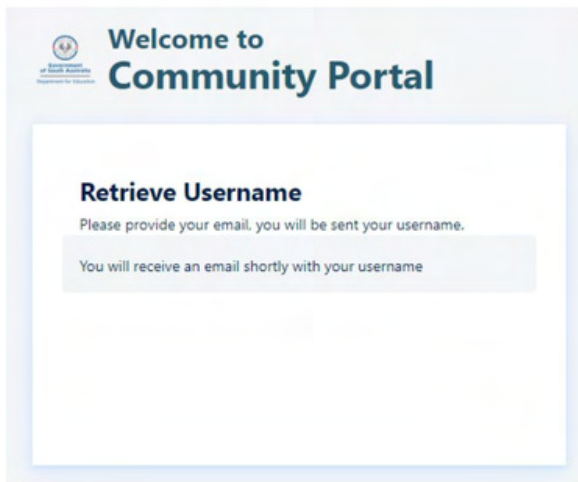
Government of South Australia
Department for Education

Welcome to
Community Portal

Retrieve Username

Please provide your email, you will be sent your username.

You will receive an email shortly with your username